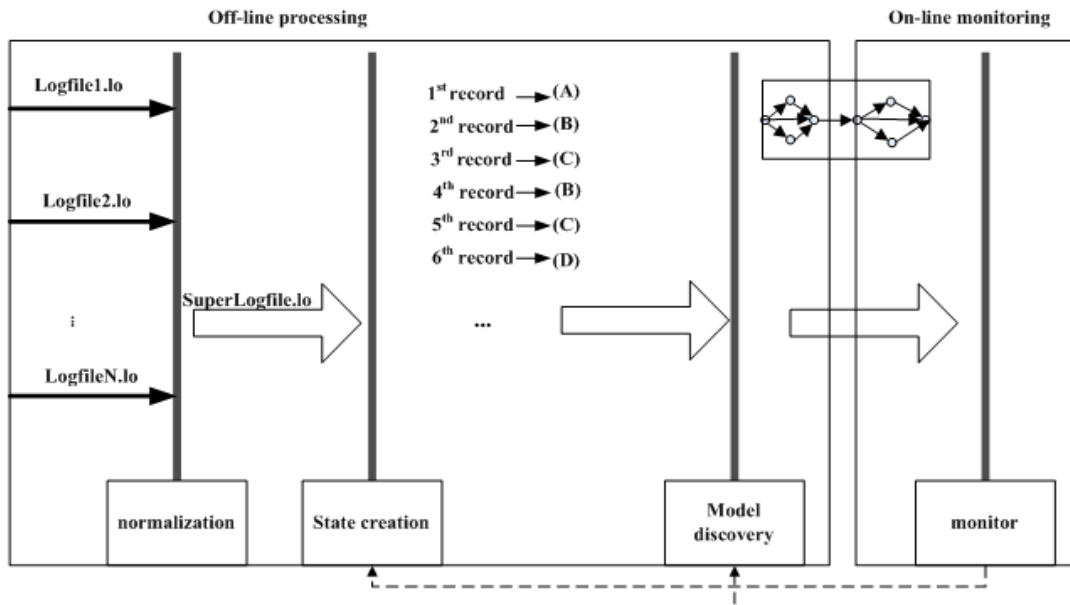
Off-line processing

On-line monitoring

Logfile1.lo

Logfile2.lo

⋮

LogfileN.lo

SuperLogfile.lo

1$^{st}$ record → (A)
2$^{nd}$ record → (B)
3$^{rd}$ record → (C)
4$^{th}$ record → (B)
5$^{th}$ record → (C)
6$^{th}$ record → (D)

...

normalization

State creation

Model discovery

monitor